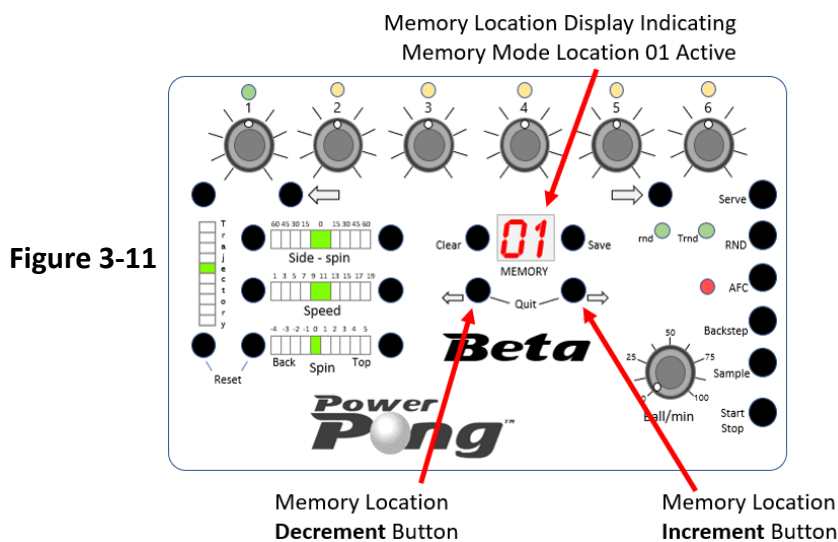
Memory Location Display Indicating
Memory Mode Location 01 Active

Figure 3-11

1 2 3 4 5 6

Serve

T r a j e c t o r y

60 45 30 15 0 15 30 45 60
Side - spin

Clear 01 Save
MEMORY

rnd Trnd

RND

1 3 5 7 9 11 13 15 17 19
Speed

Quit

AFC

-4 -3 -2 -1 0 1 2 3 4 5
Back Top
Spin

Beta

Backstep

50
25 75
0 100
Ball/min

Sample

Reset

Power Pong™

Start Stop

Memory Location
Decrement Button

Memory Location
Increment Button